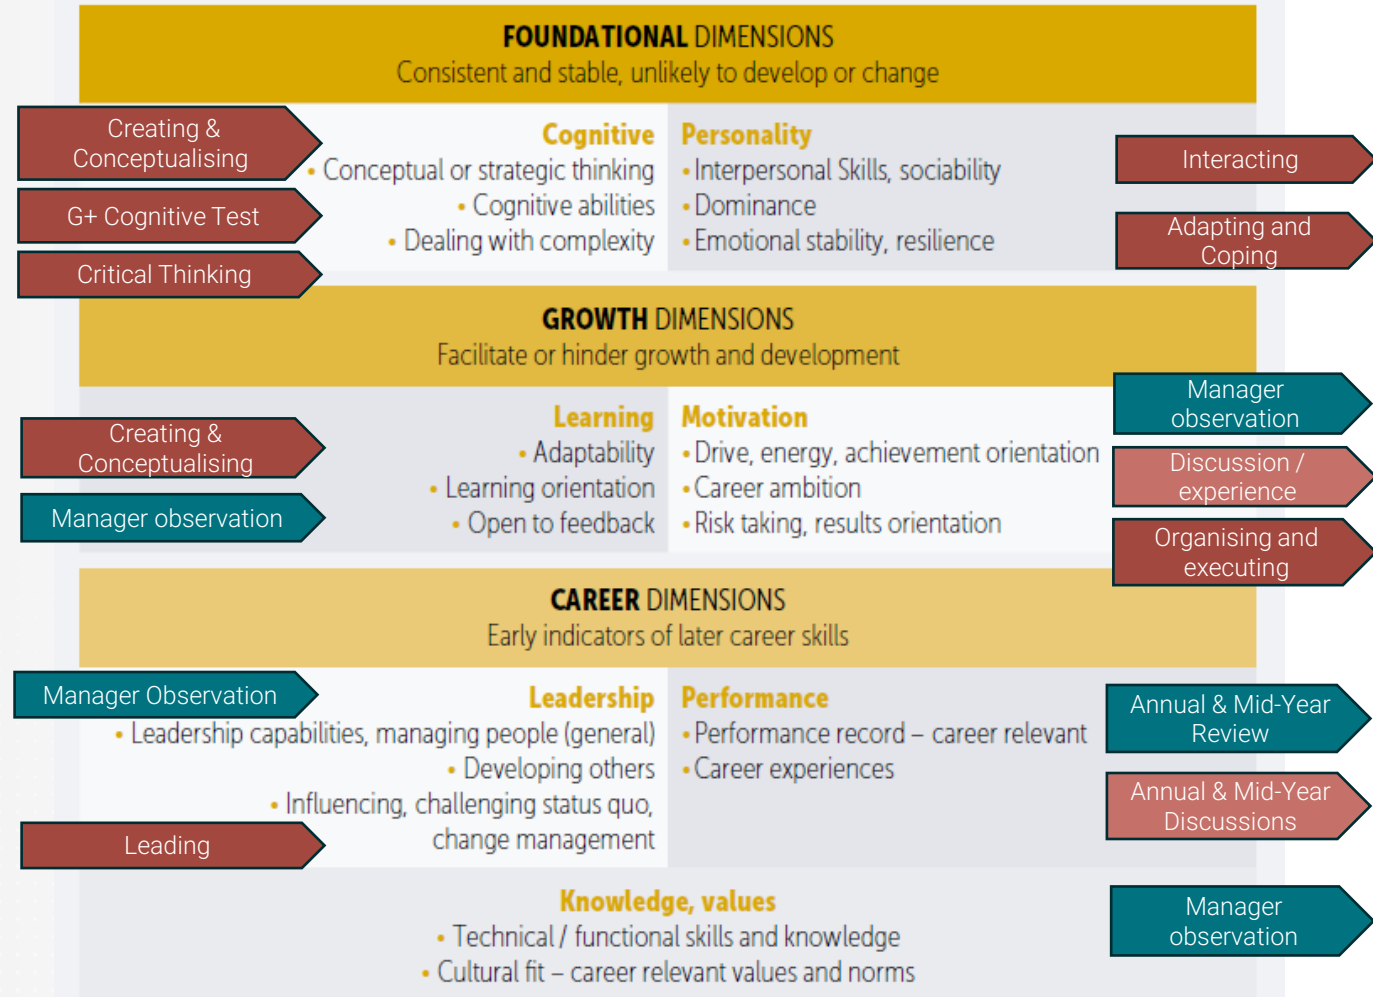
FOUNDATIONAL DIMENSIONS
Consistent and stable, unlikely to develop or change

Creating & Conceptualising

G+ Cognitive Test

Critical Thinking

Cognitive
• Conceptual or strategic thinking
• Cognitive abilities
• Dealing with complexity

Personality
• Interpersonal Skills, sociability
• Dominance
• Emotional stability, resilience

Interacting

Adapting and Coping

GROWTH DIMENSIONS
Facilitate or hinder growth and development

Creating & Conceptualising

Manager observation

Learning
• Adaptability
• Learning orientation
• Open to feedback

Motivation
• Drive, energy, achievement orientation
• Career ambition
• Risk taking, results orientation

Manager observation

Discussion / experience

Organising and executing

CAREER DIMENSIONS
Early indicators of later career skills

Manager Observation

Leadership
• Leadership capabilities, managing people (general)
• Developing others
• Influencing, challenging status quo, change management

Leading

Performance
• Performance record – career relevant
• Career experiences

Annual & Mid-Year Review

Annual & Mid-Year Discussions

Knowledge, values
• Technical / functional skills and knowledge
• Cultural fit – career relevant values and norms

Manager observation